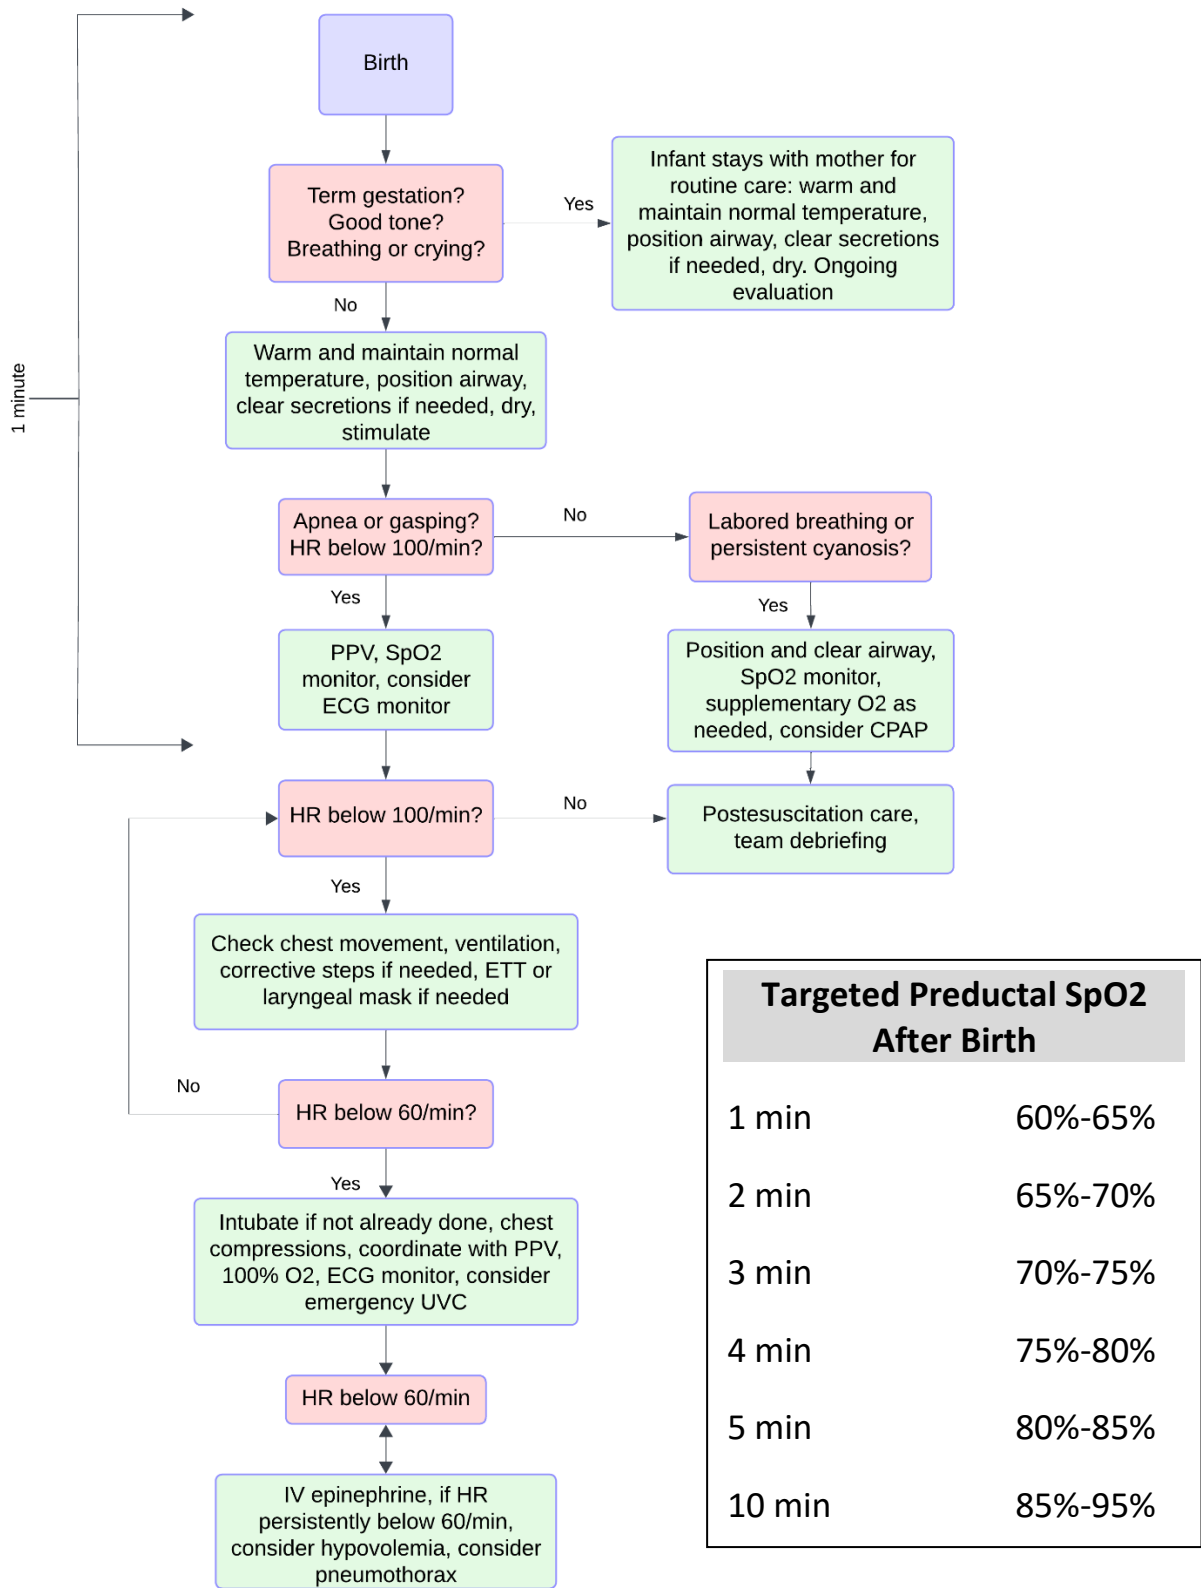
1 minute

Birth

Term gestation?
Good tone?
Breathing or crying?

Yes

Infant stays with mother for routine care: warm and maintain normal temperature, position airway, clear secretions if needed, dry. Ongoing evaluation

No

Warm and maintain normal temperature, position airway, clear secretions if needed, dry, stimulate

Apnea or gasping?
HR below 100/min?

No

Labored breathing or persistent cyanosis?

Yes

PPV, SpO2 monitor, consider ECG monitor

Yes

Position and clear airway, SpO2 monitor, supplementary O2 as needed, consider CPAP

HR below 100/min?

No

Postesuscitation care, team debriefing

Yes

Check chest movement, ventilation, corrective steps if needed, ETT or laryngeal mask if needed

No

HR below 60/min?

Yes

Intubate if not already done, chest compressions, coordinate with PPV, 100% O2, ECG monitor, consider emergency UVC

HR below 60/min

IV epinephrine, if HR persistently below 60/min, consider hypovolemia, consider pneumothorax

| Targeted Preductal SpO2 After Birth | |
|---|---|
| 1 min | 60%-65% |
| 2 min | 65%-70% |
| 3 min | 70%-75% |
| 4 min | 75%-80% |
| 5 min | 80%-85% |
| 10 min | 85%-95% |